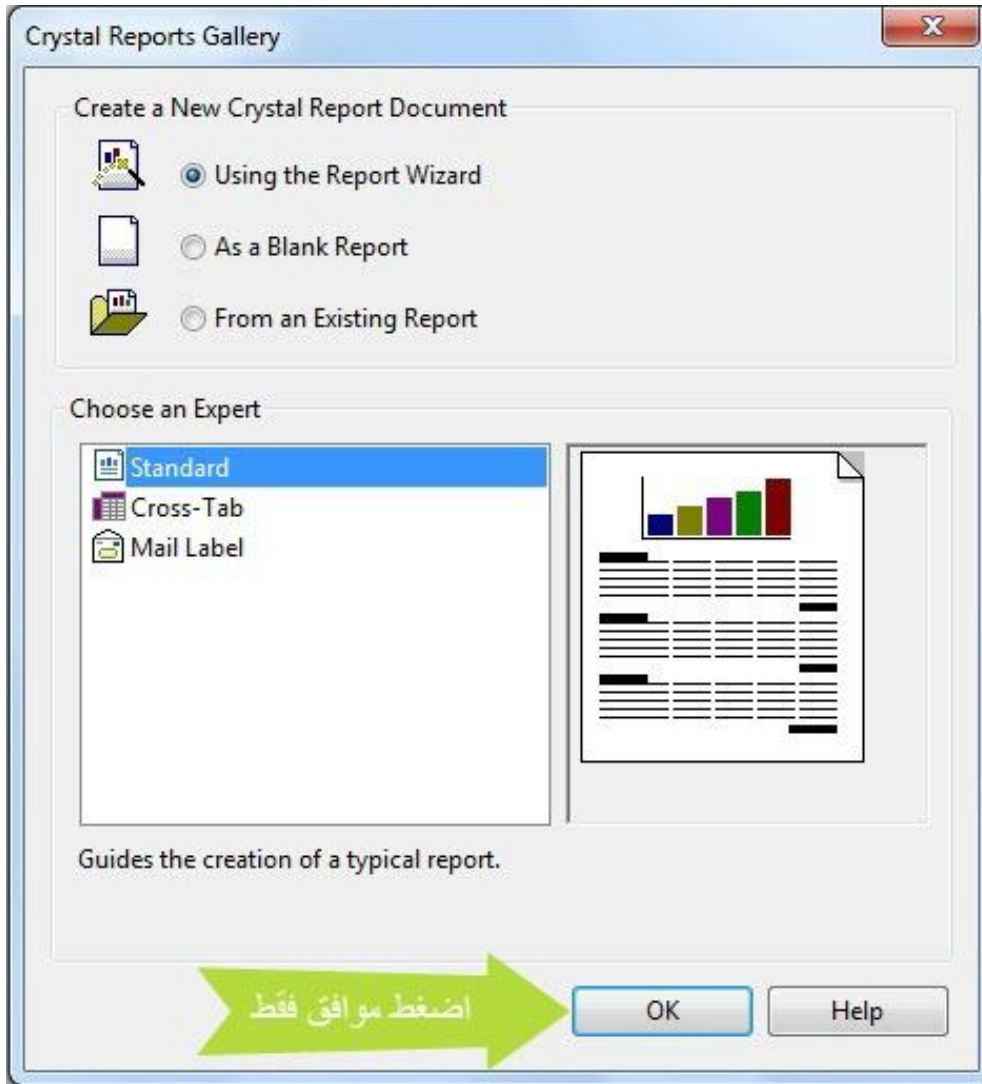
Crystal Reports Gallery

Create a New Crystal Report Document

Using the Report Wizard

As a Blank Report

From an Existing Report

Choose an Expert

Standard
Cross-Tab
Mail Label

Guides the creation of a typical report.

اضغط موافق فقط

OK

Help